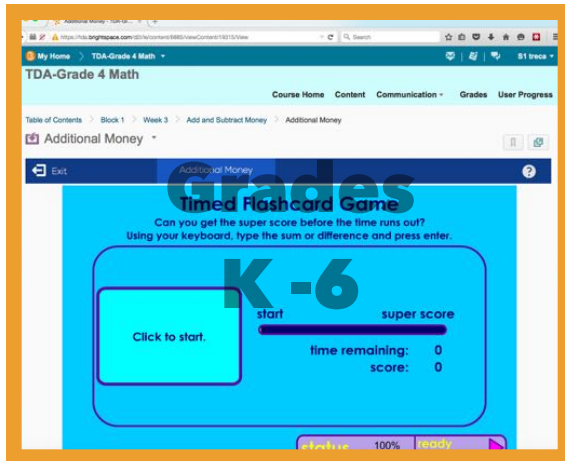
Additional Money - TDA-Gr...

https://tdu.brightspace.com/d2l/le/content/6880/viewContent/19315/View

Search

My Home

TDA-Grade 4 Math

S1 treca

TDA-Grade 4 Math

Course Home Content Communication Grades User Progress

Table of Contents > Block 1 > Week 3 > Add and Subtract Money > Additional Money

Additional Money

Exit

Additional Money

Grades

Timed Flashcard Game

Can you get the super score before the time runs out?

Using your keyboard, type the sum or difference and press enter.

K-6

Click to start.

start

super score

time remaining: 0

score: 0

status

100%

ready